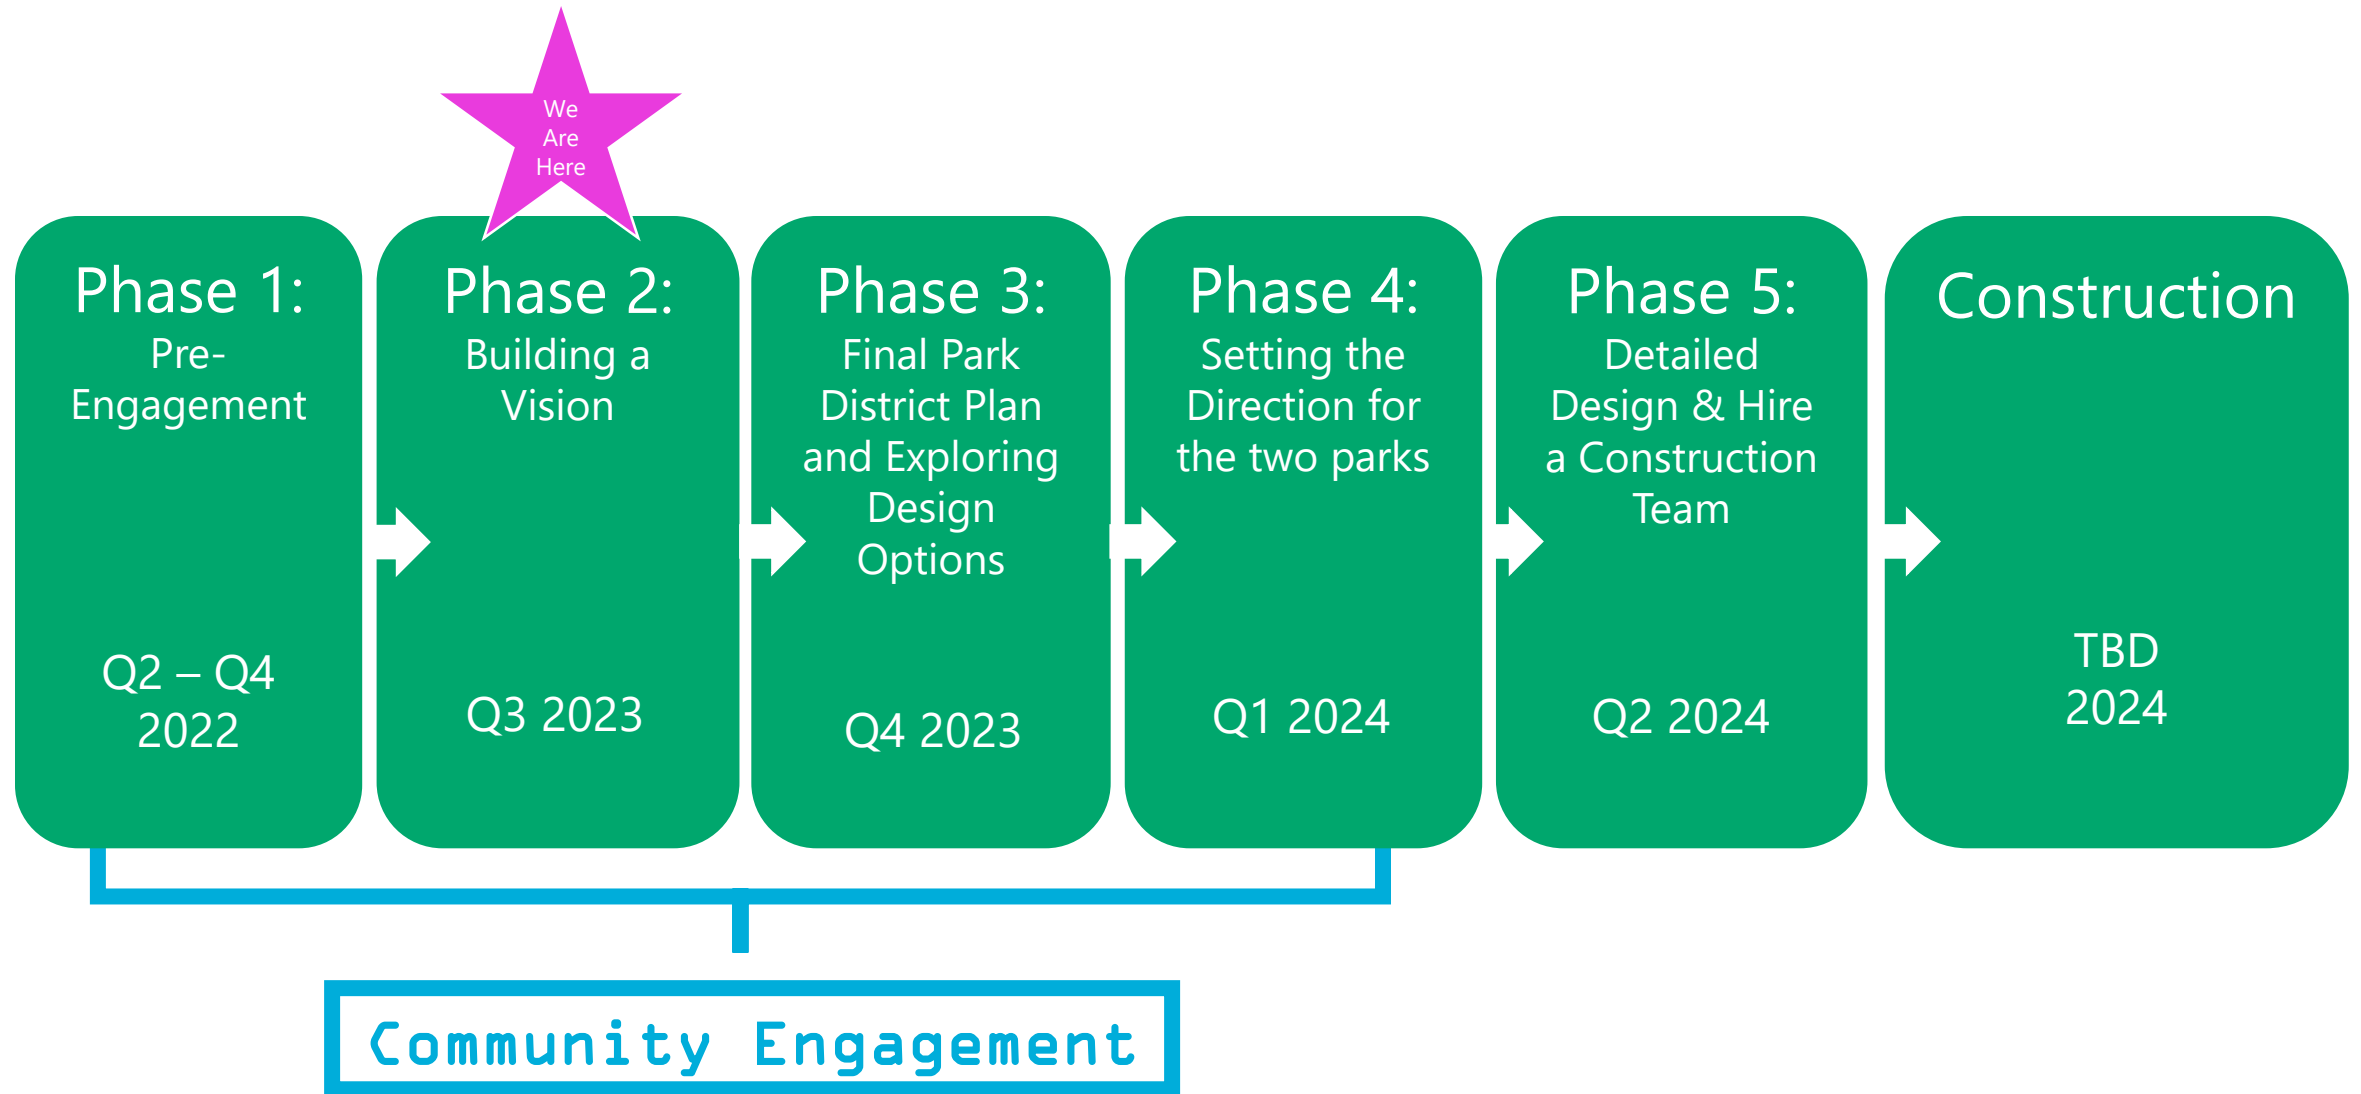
We Are Here

Phase 1:
Pre-Engagement

Q2 – Q4 2022

Phase 2:
Building a Vision

Q3 2023

Phase 3:
Final Park District Plan and Exploring Design Options

Q4 2023

Phase 4:
Setting the Direction for the two parks

Q1 2024

Phase 5:
Detailed Design & Hire a Construction Team

Q2 2024

Construction

TBD 2024

Community Engagement